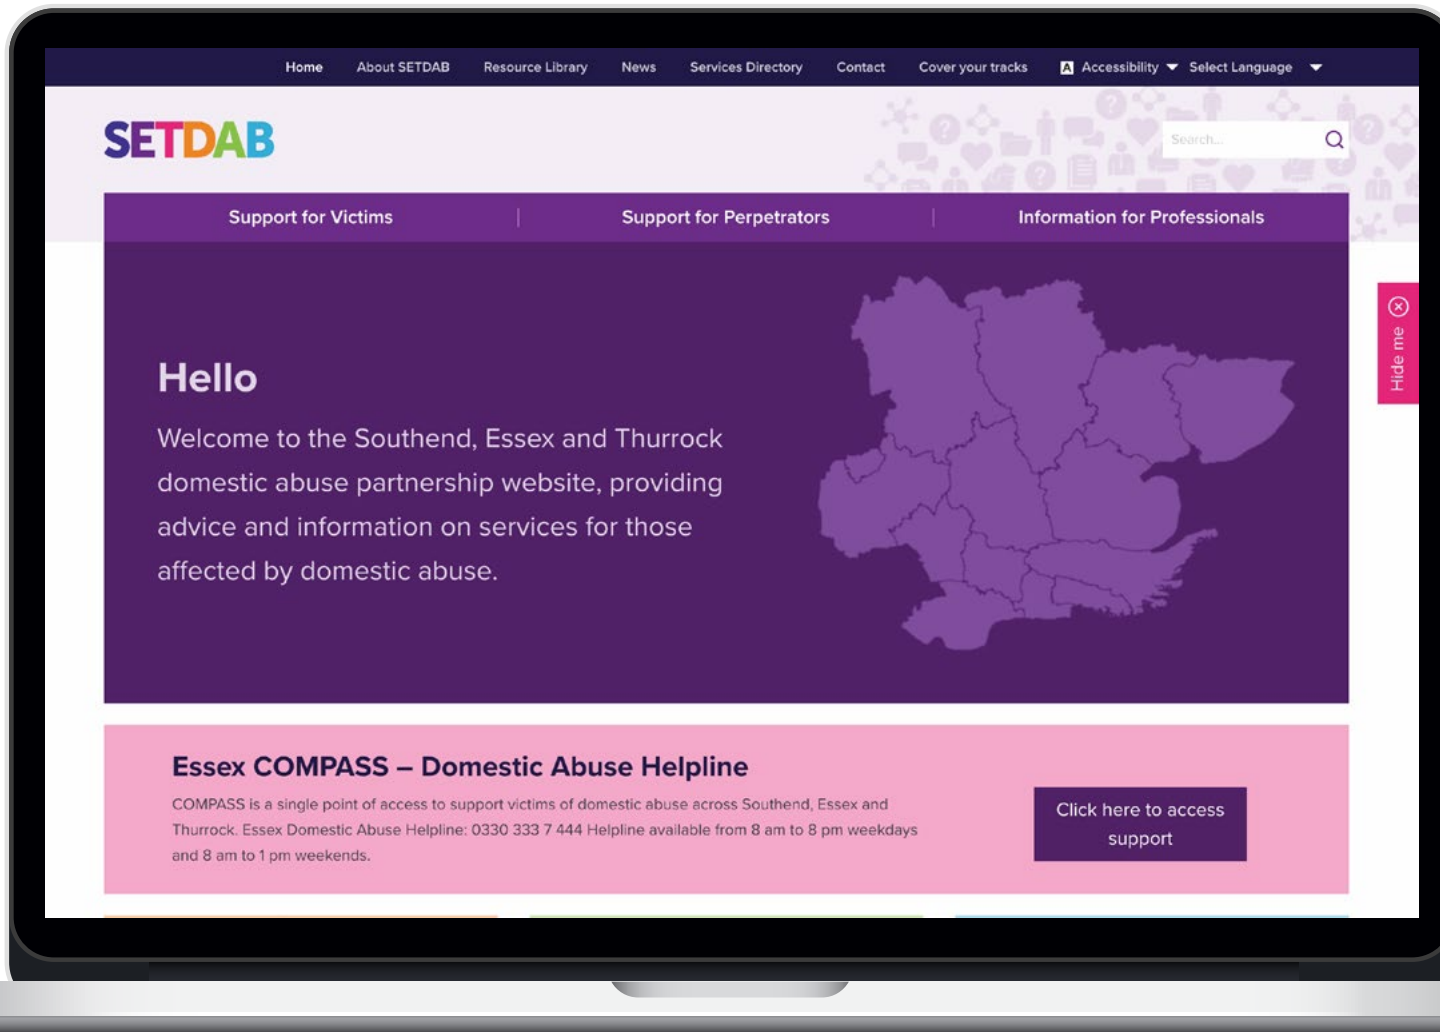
Home About SETDAB Resource Library News Services Directory Contact Cover your tracks Accessibility Select Language

SETDAB

Search...

Support for Victims | Support for Perpetrators | Information for Professionals

Hide me

Hello

Welcome to the Southend, Essex and Thurrock domestic abuse partnership website, providing advice and information on services for those affected by domestic abuse.

Essex COMPASS – Domestic Abuse Helpline

COMPASS is a single point of access to support victims of domestic abuse across Southend, Essex and Thurrock. Essex Domestic Abuse Helpline: 0330 333 7 444 Helpline available from 8 am to 8 pm weekdays and 8 am to 1 pm weekends.

Click here to access support